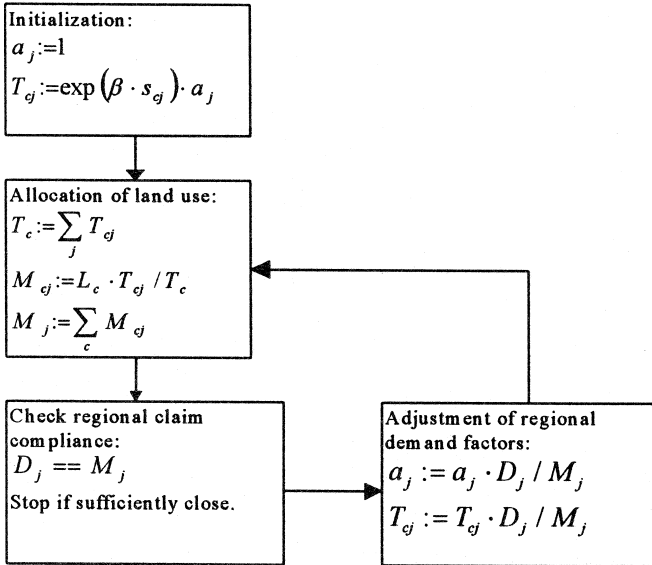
Initialization:
$a_j := 1$
$T_{cj} := \exp(\beta \cdot s_{cj}) \cdot a_j$

Allocation of land use:
$T_c := \sum_j T_{cj}$
$M_{cj} := L_c \cdot T_{cj} / T_c$
$M_j := \sum_c M_{cj}$

Check regional claim compliance:
$D_j == M_j$
Stop if sufficiently close.

Adjustment of regional demand factors:
$a_j := a_j \cdot D_j / M_j$
$T_{cj} := T_{cj} \cdot D_j / M_j$